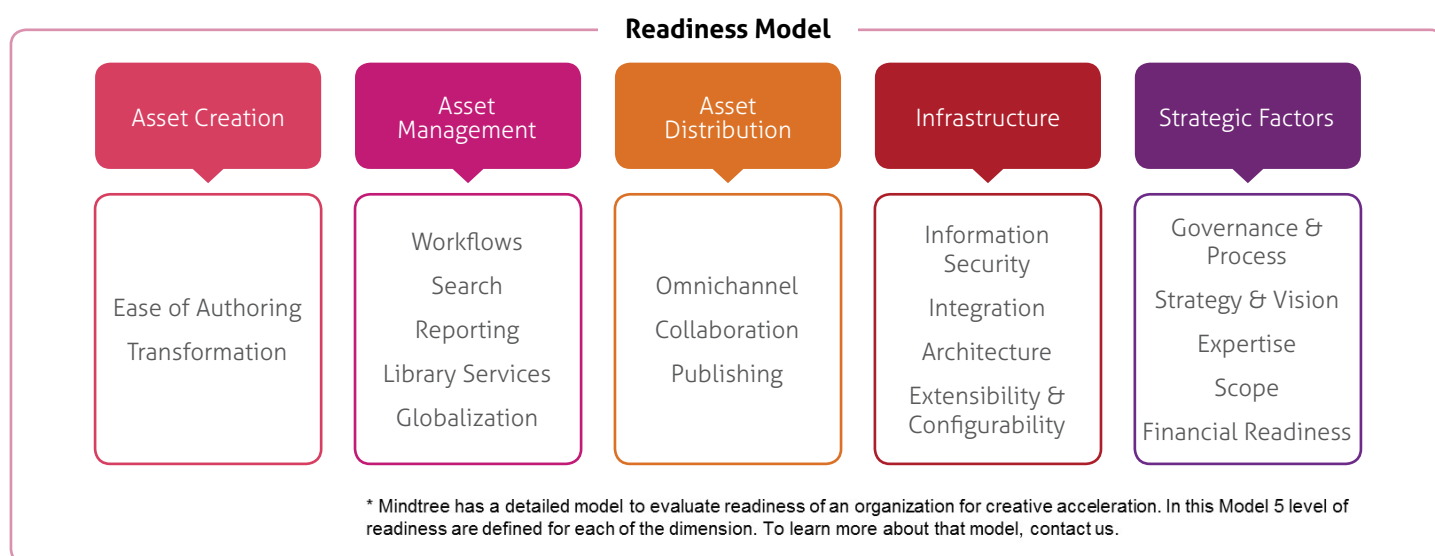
Readiness Model

Asset Creation

Ease of Authoring
Transformation

Asset Management

Workflows
Search
Reporting
Library Services
Globalization

Asset Distribution

Omnichannel
Collaboration
Publishing

Infrastructure

Information Security
Integration
Architecture
Extensibility & Configurability

Strategic Factors

Governance & Process
Strategy & Vision
Expertise
Scope
Financial Readiness

* Mindtree has a detailed model to evaluate readiness of an organization for creative acceleration. In this Model 5 level of readiness are defined for each of the dimension. To learn more about that model, contact us.